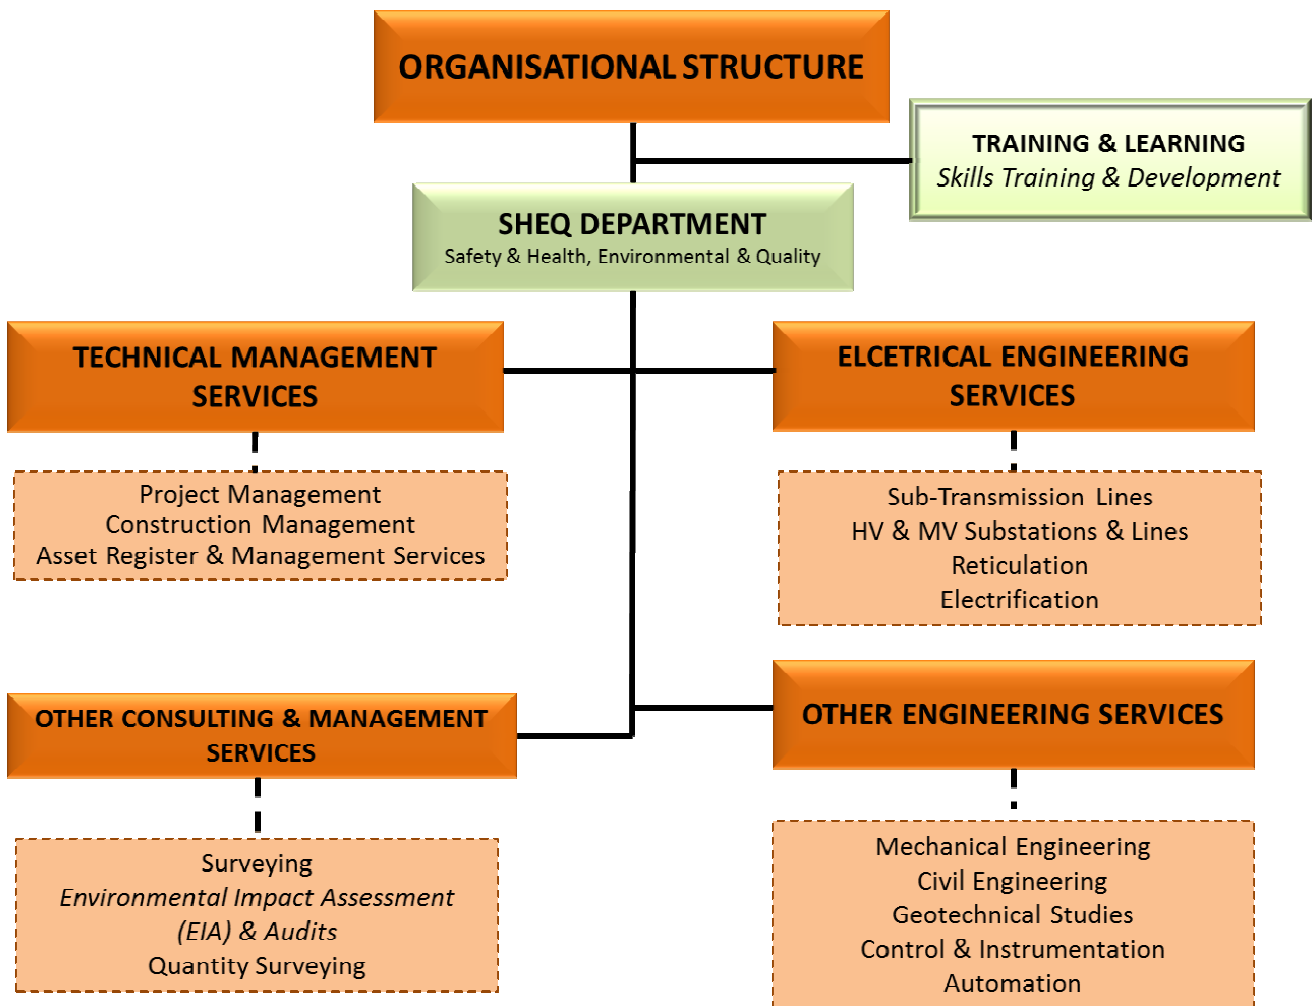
ORGANISATIONAL STRUCTURE

TRAINING & LEARNING
Skills Training & Development

SHEQ DEPARTMENT
Safety & Health, Environmental & Quality

TECHNICAL MANAGEMENT SERVICES

Project Management
Construction Management
Asset Register & Management Services

ELCETRICAL ENGINEERING SERVICES

Sub-Transmission Lines
HV & MV Substations & Lines
Reticulation
Electrification

OTHER CONSULTING & MANAGEMENT SERVICES

Surveying
Environmental Impact Assessment (EIA) & Audits
Quantity Surveying

OTHER ENGINEERING SERVICES

Mechanical Engineering
Civil Engineering
Geotechnical Studies
Control & Instrumentation
Automation